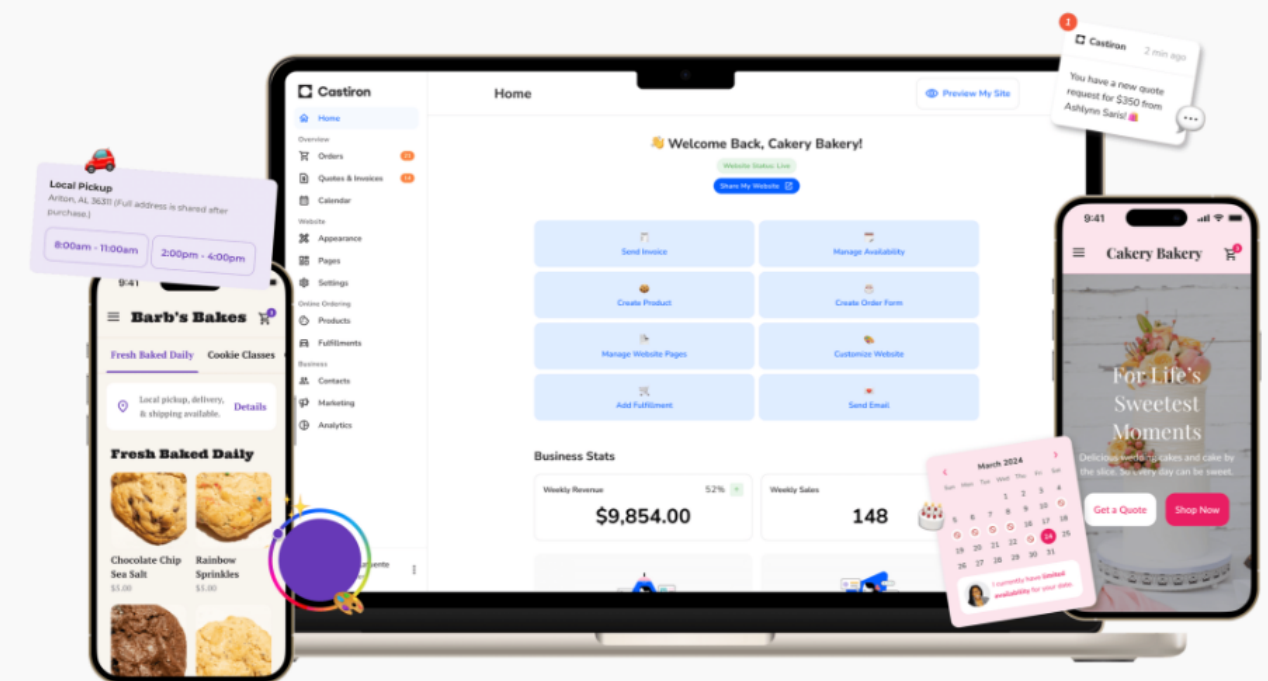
1
Castiron 2 min ago
You have a new quote request for $350 from Ashlynn Saris! 🎉

Local Pickup
Ariton, AL 36311 (Full address is shared after purchase.)
8:00am - 11:00am
2:00pm - 4:00pm

Castiron
Home
Overview
Orders
Quotes & Invoices
Calendar
Website
Appearance
Pages
Settings
Online Ordering
Products
Fulfillments
Business
Contacts
Marketing
Analytics

Home
Preview My Site
👋 Welcome Back, Cakery Bakery!
Website Status: Live
Share My Website

Send Invoice
Manage Availability
Create Product
Create Order Form
Manage Website Pages
Customize Website
Add Fulfillment
Send Email

Business Stats
Weekly Revenue 52%
$9,854.00
Weekly Sales
148

9:41
Barb's Bakes
Fresh Baked Daily
Cookie Classes
Local pickup, delivery, & shipping available.
Details
Fresh Baked Daily
Chocolate Chip Sea Salt
$5.00
Rainbow Sprinkles
$5.00

March 2024
Su Mo Tu We Th Fr Sa
1 2
3 4 5 6 7 8 9
10 11 12 13 14 15 16
17 18 19 20 21 22 23
24 25 26 27 28 29 30
I currently have limited availability for your date

9:41
Cakery Bakery
For Life's Sweetest Moments
Delicious wedding cakes and cake by the slice. So every day can be sweet.
Get a Quote
Shop Now